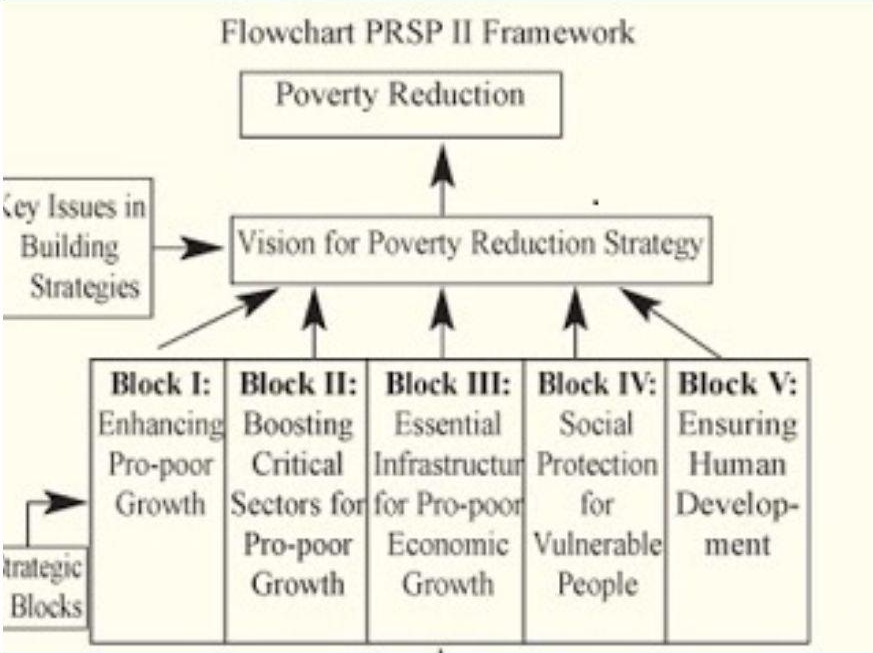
Flowchart PRSP II Framework

Poverty Reduction

Key Issues in Building Strategies

Vision for Poverty Reduction Strategy

Strategic Blocks

**Block I:** Enhancing Pro-poor Growth

**Block II:** Boosting Critical Sectors for Pro-poor Growth

**Block III:** Essential Infrastructur for Pro-poor Economic Growth

**Block IV:** Social Protection for Vulnerable People

**Block V:** Ensuring Human Development